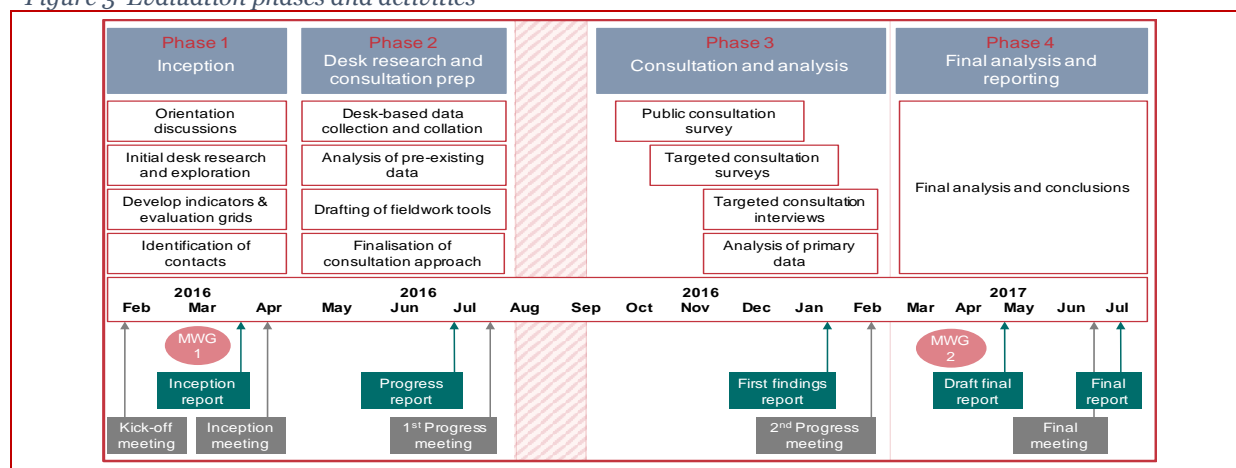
Figure 3 Evaluation phases and activities

Phase 1
Inception

Phase 2
Desk research and consultation prep

Phase 3
Consultation and analysis

Phase 4
Final analysis and reporting

Orientation discussions

Initial desk research and exploration

Develop indicators & evaluation grids

Identification of contacts

Desk-based data collection and collation

Analysis of pre-existing data

Drafting of fieldwork tools

Finalisation of consultation approach

Public consultation survey

Targeted consultation surveys

Targeted consultation interviews

Analysis of primary data

Final analysis and conclusions

2016 Feb Mar Apr
2016 May Jun Jul Aug Sep
2016 Oct Nov Dec Jan Feb
2017 Mar Apr May Jun Jul

MWG 1

MWG 2

Inception report

Progress report

First findings report

Draft final report

Final report

Kick-off meeting

Inception meeting

1$^{st}$ Progress meeting

2$^{nd}$ Progress meeting

Final meeting